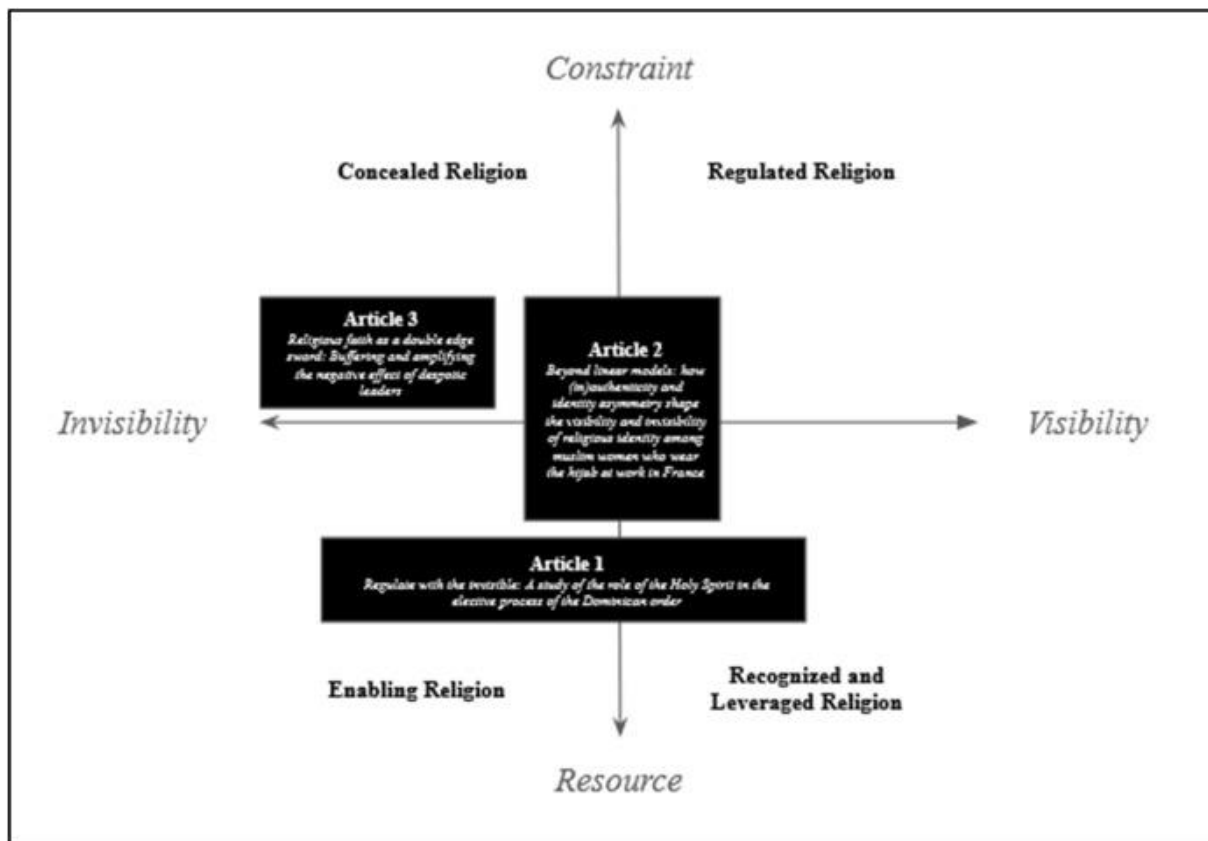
Constraint

Concealed Religion

Regulated Religion

Article 3
Religious faith as a double edge sword: Buffering and amplifying the negative effect of despotic leaders

Article 2
Beyond linear models: how (in)authenticity and identity asymmetry shape the visibility and invisibility of religious identity among muslim women who wear the hijab at work in France

Invisibility

Visibility

Article 1
Regulate with the invisible: A study of the role of the Holy Spirit in the elective process of the Dominican order

Enabling Religion

Recognized and Leveraged Religion

Resource